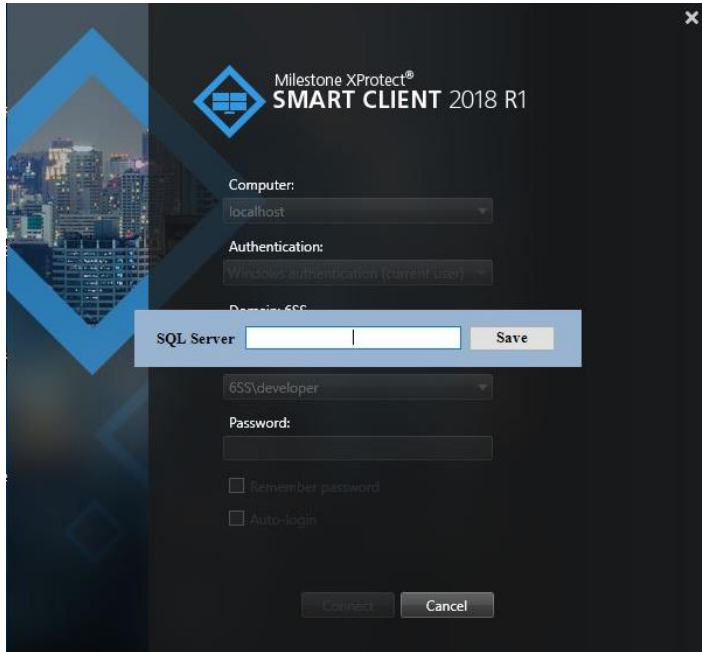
×

Milestone XProtect®
SMART CLIENT 2018 R1

Computer:
localhost

Authentication:
Windows authentication (current user)

Domain: 6SS

SQL Server
Save

6SS\developer

Password:

Remember password

Auto-login

Connect
Cancel